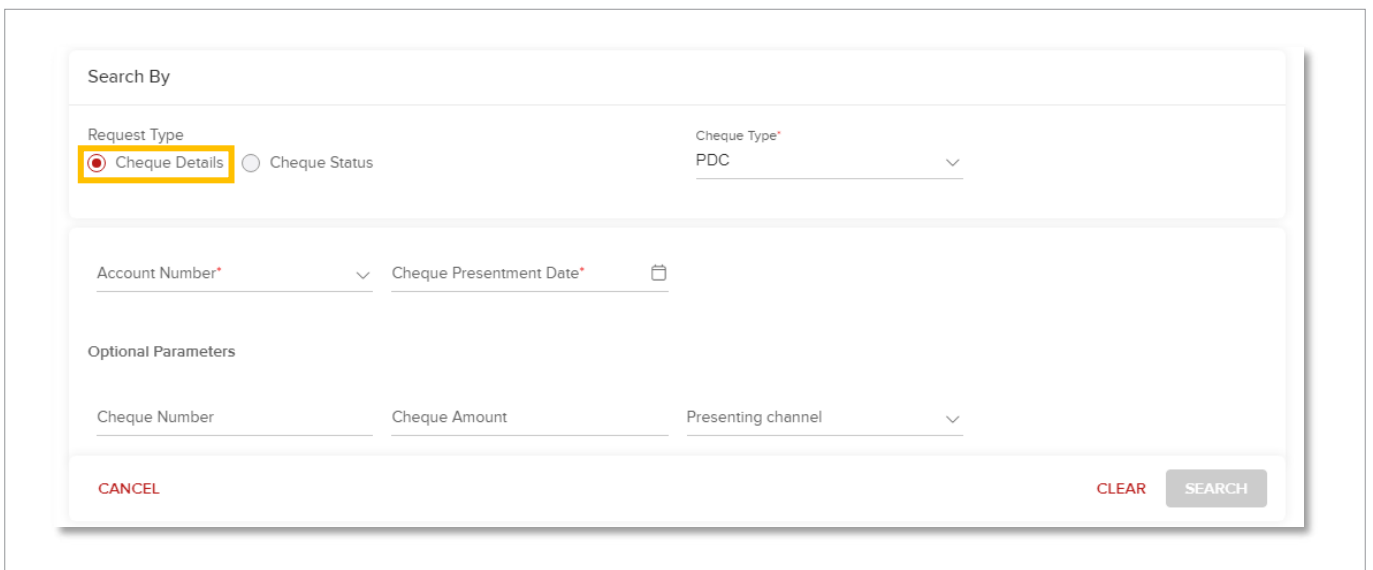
Search By

Request Type
Cheque Details
Cheque Status

Cheque Type*
PDC

Account Number*
Cheque Presentment Date*

Optional Parameters

Cheque Number
Cheque Amount
Presenting channel

CANCEL
CLEAR
SEARCH